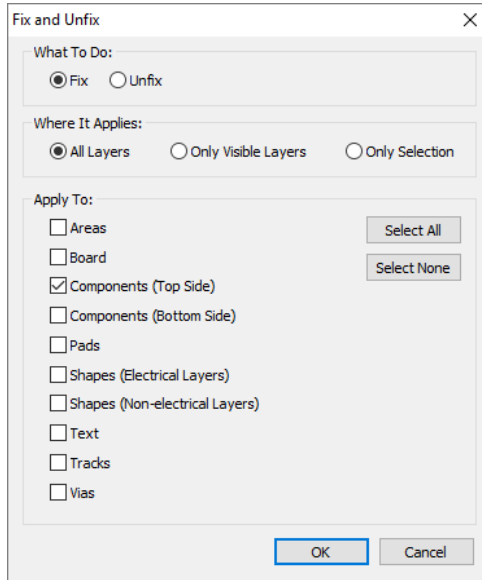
Fix and Unfix
X

What To Do:
Fix
Unfix

Where It Applies:
All Layers
Only Visible Layers
Only Selection

Apply To:
Areas
Board
Components (Top Side)
Components (Bottom Side)
Pads
Shapes (Electrical Layers)
Shapes (Non-electrical Layers)
Text
Tracks
Vias

Select All
Select None

OK
Cancel